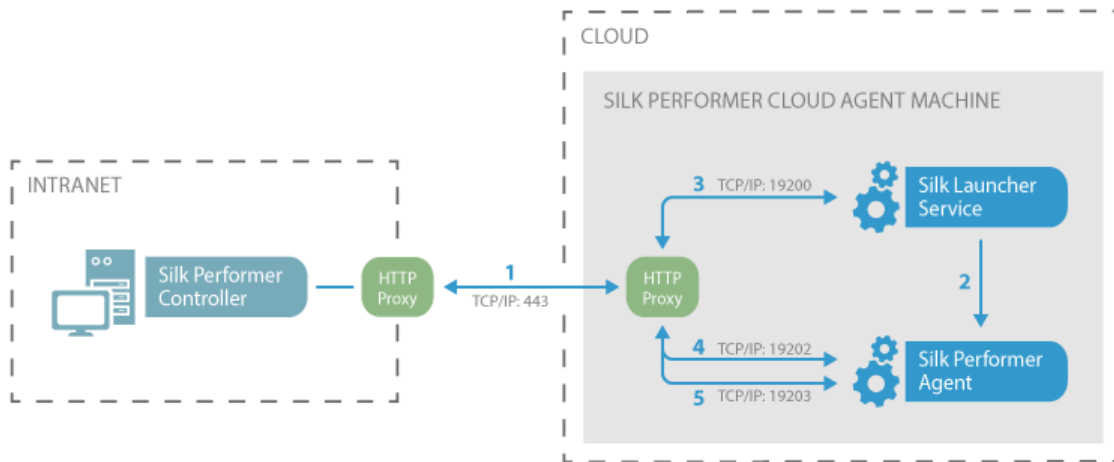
CLOUD

SILK PERFORMER CLOUD AGENT MACHINE

INTRANET

Silk Performer Controller

HTTP Proxy

1
TCP/IP: 443

HTTP Proxy

3 TCP/IP: 19200

Silk Launcher Service

2

4 TCP/IP: 19202

5 TCP/IP: 19203

Silk Performer Agent